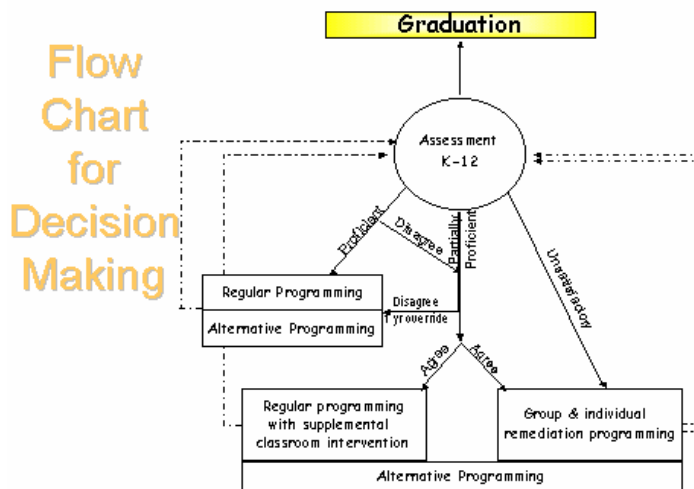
Flow Chart for Decision Making

Graduation

Assessment K-12

Proficient

Disagree

Partially Proficient

Unsatisfactory

Regular Programming

Alternative Programming

Disagree Tyroverride

Agree

Agree

Regular programming with supplemental classroom intervention

Group & individual remediation programming

Alternative Programming